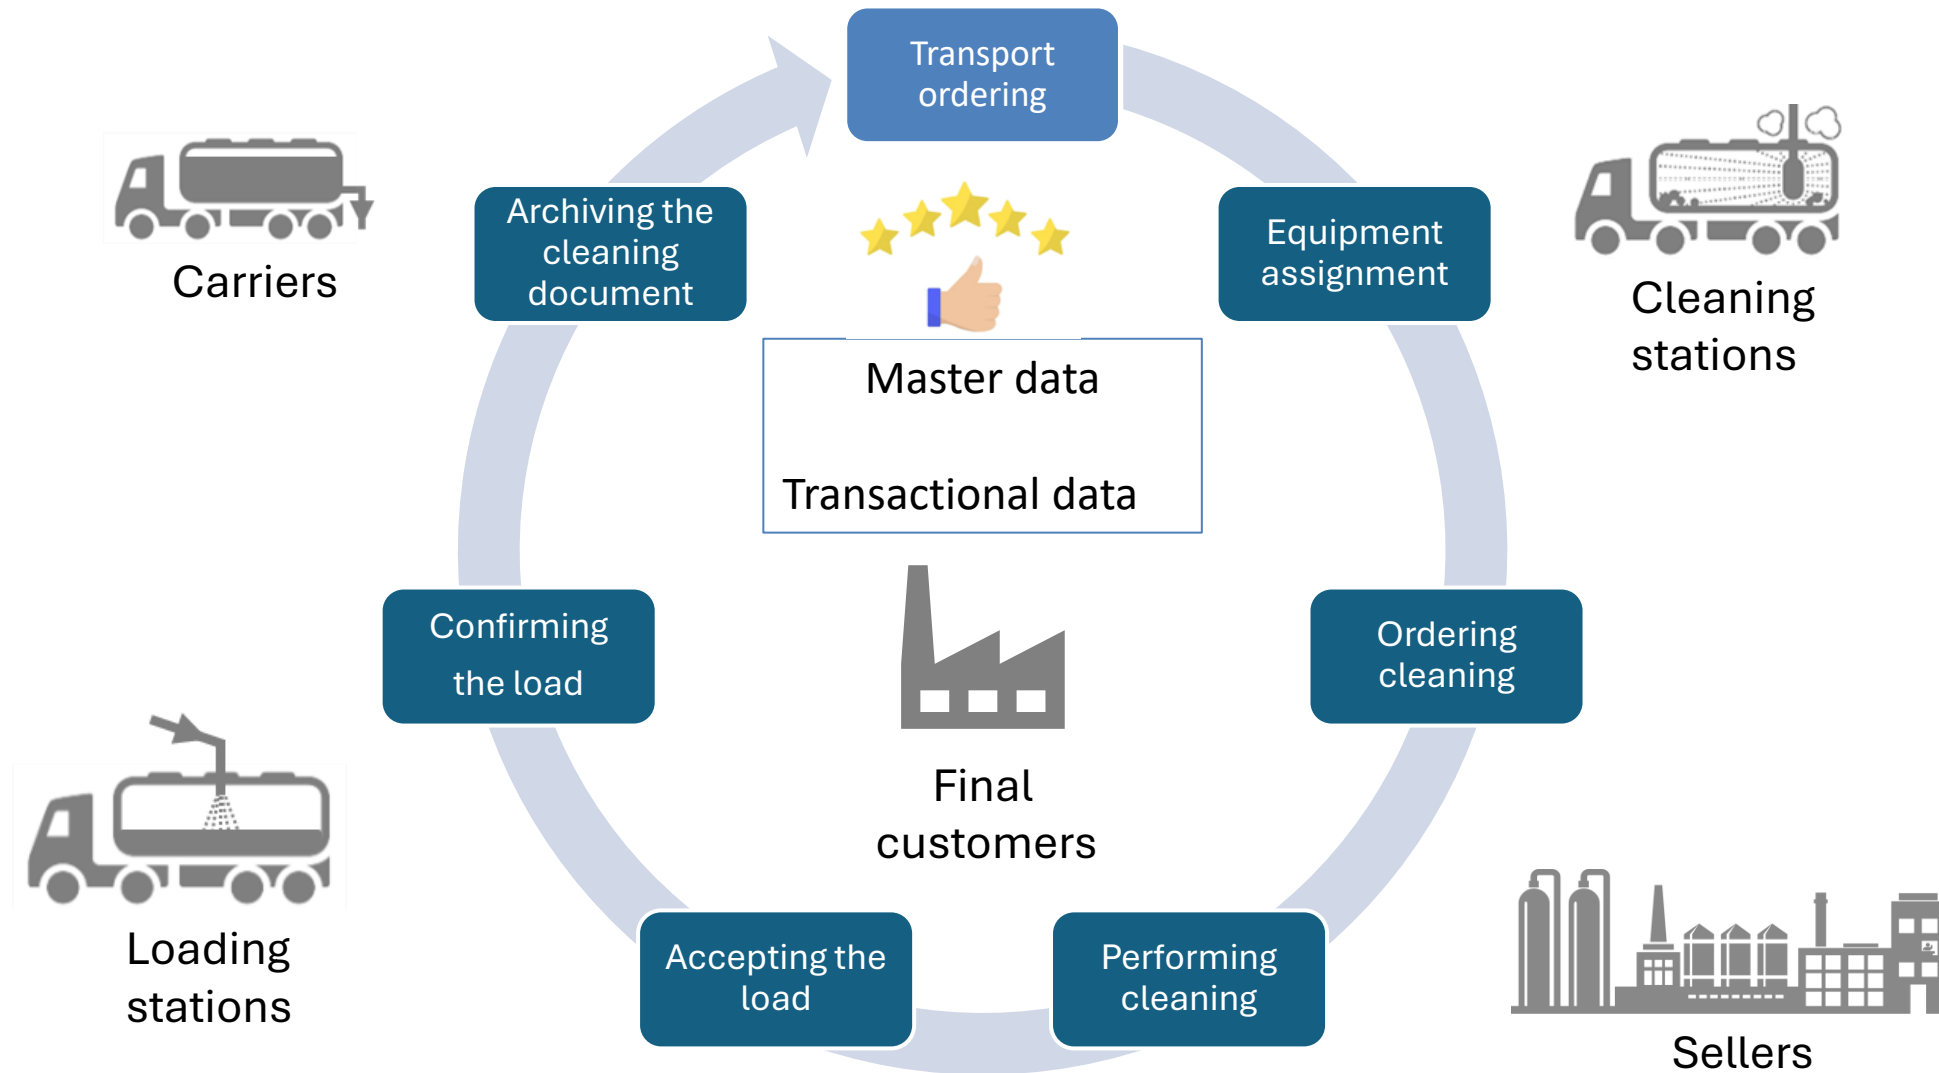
Transport ordering

Carriers

Archiving the cleaning document

Equipment assignment

Cleaning stations

Master data

Transactional data

Confirming the load

Ordering cleaning

Final customers

Loading stations

Accepting the load

Performing cleaning

Sellers